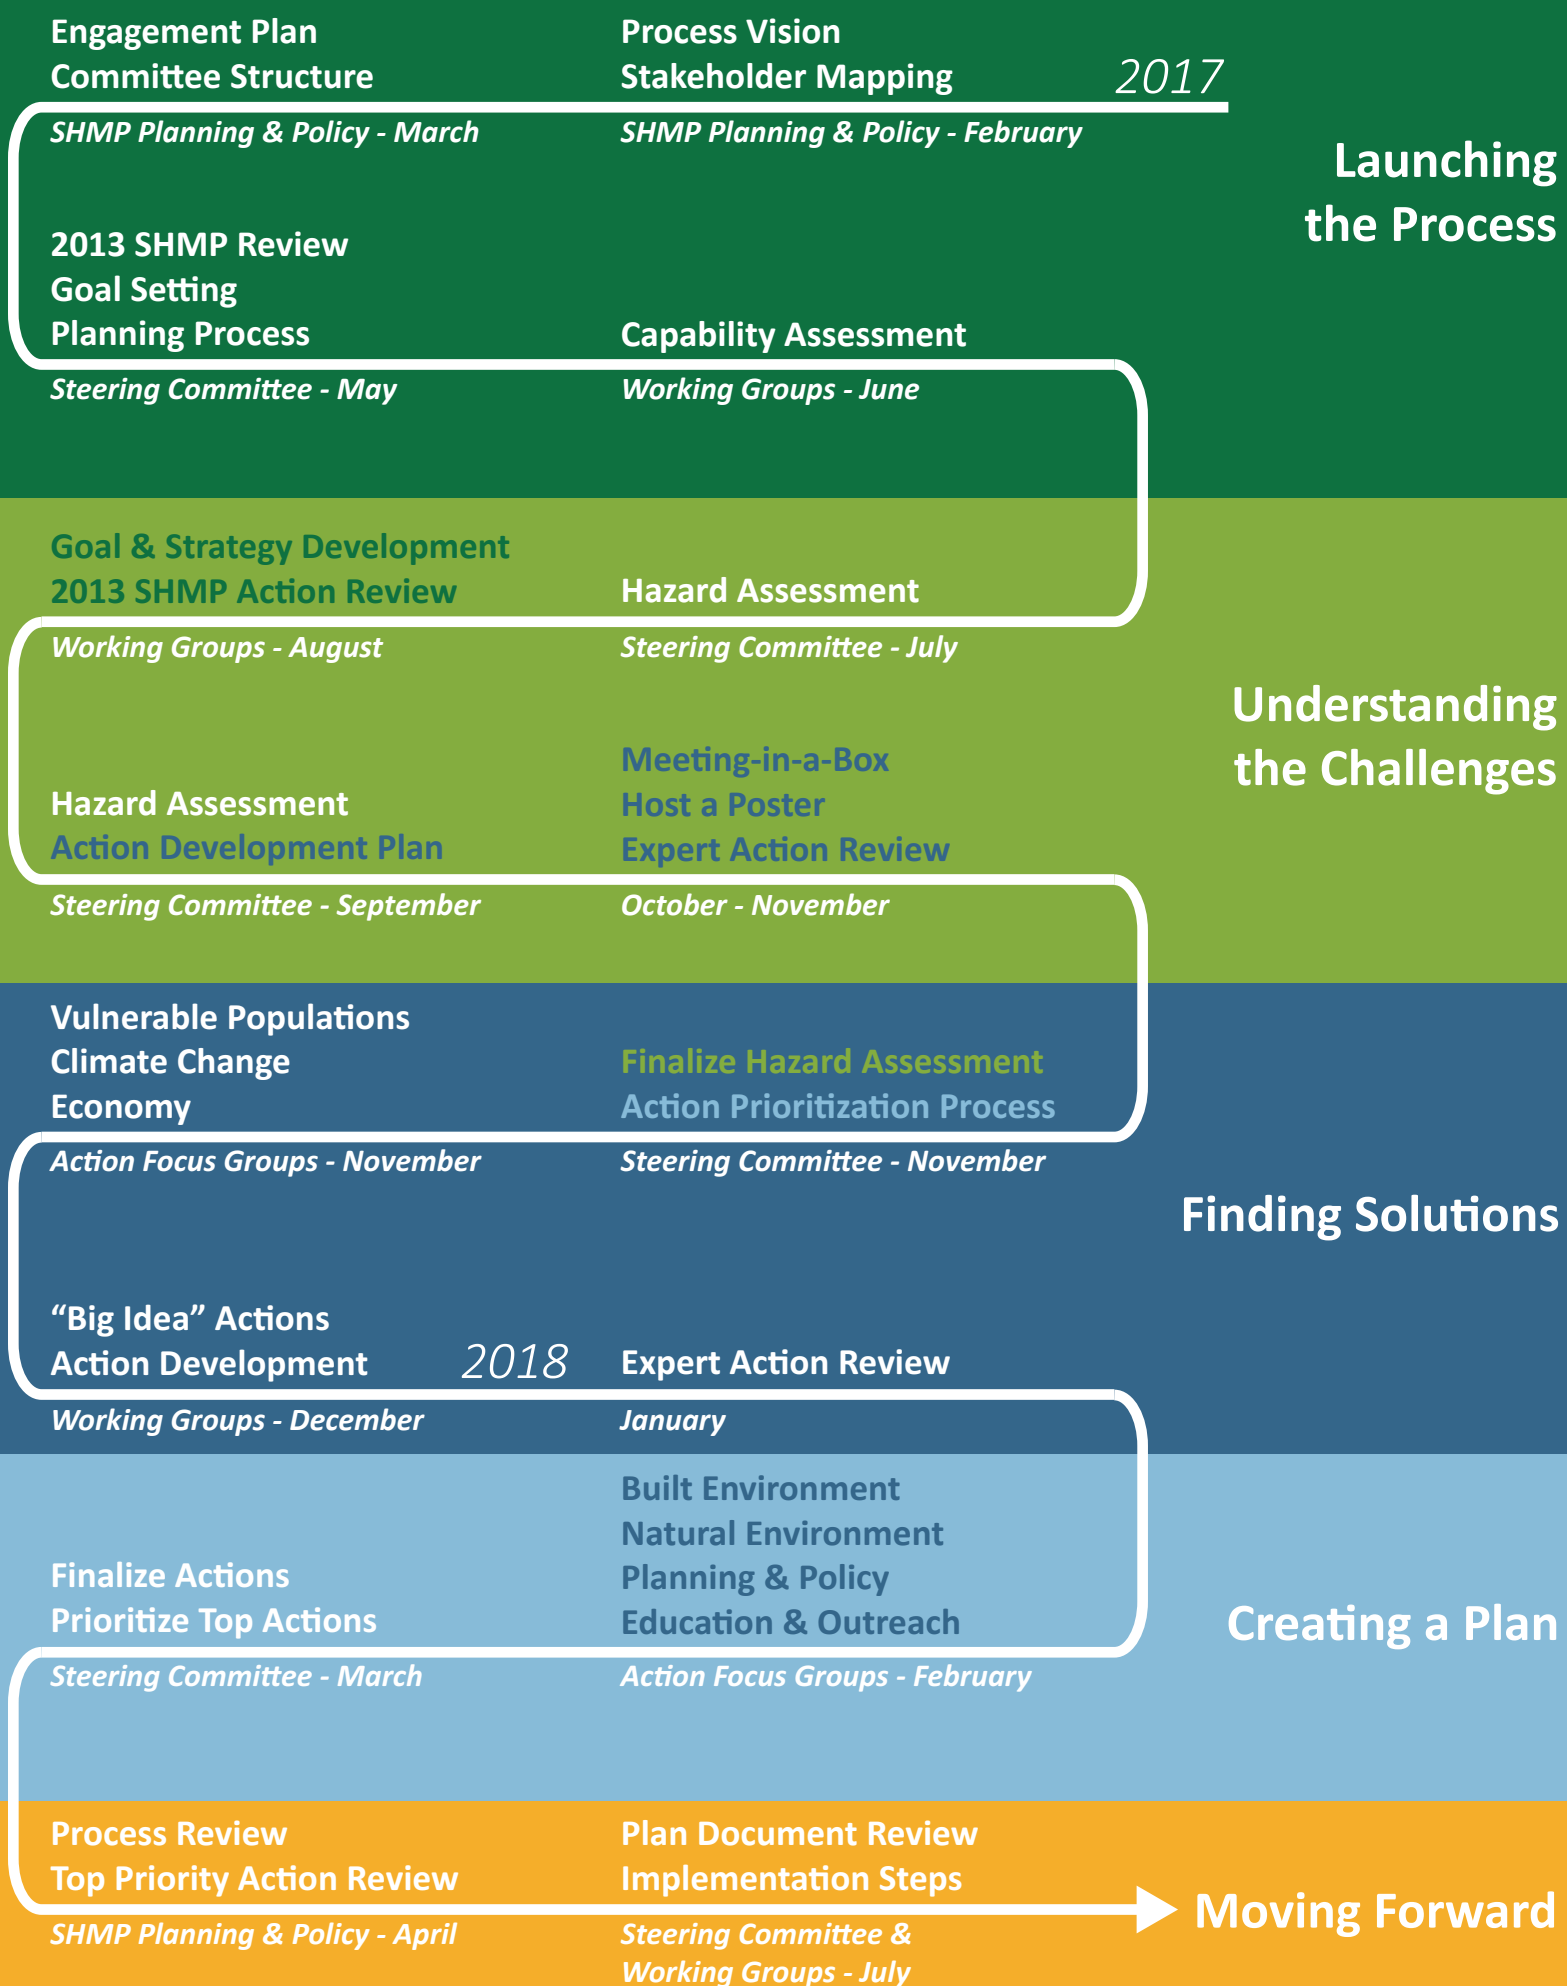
Process Vision
Stakeholder Mapping
SHMP Planning & Policy - February

Engagement Plan
Committee Structure
SHMP Planning & Policy - March

2017

Launching the Process

2013 SHMP Review
Goal Setting
Planning Process
Steering Committee - May

Capability Assessment
Working Groups - June

Hazard Assessment
Steering Committee - July

Goal & Strategy Development
2013 SHMP Action Review
Working Groups - August

Understanding the Challenges

Hazard Assessment
Action Development Plan
Steering Committee - September

Meeting-in-a-Box
Host a Poster
Expert Action Review
October - November

Finalize Hazard Assessment
Action Prioritization Process
Steering Committee - November

Vulnerable Populations
Climate Change
Economy
Action Focus Groups - November

Finding Solutions

"Big Idea" Actions
Action Development
Working Groups - December

2018

Expert Action Review
January

Built Environment
Natural Environment
Planning & Policy
Education & Outreach
Action Focus Groups - February

Finalize Actions
Prioritize Top Actions
Steering Committee - March

Creating a Plan

Process Review
Top Priority Action Review
SHMP Planning & Policy - April

Plan Document Review
Implementation Steps
Steering Committee & Working Groups - July

Moving Forward